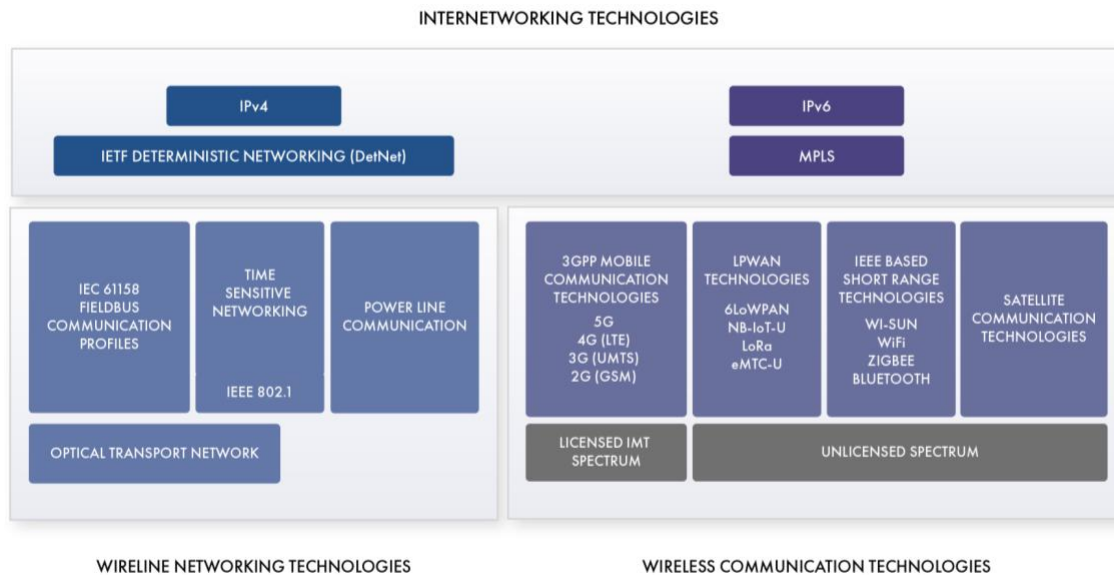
INTERNETWORKING TECHNOLOGIES

IPv4

IETF DETERMINISTIC NETWORKING (DetNet)

IPv6

MPLS

IEC 61158 FIELDBUS COMMUNICATION PROFILES

TIME SENSITIVE NETWORKING

IEEE 802.1

POWER LINE COMMUNICATION

OPTICAL TRANSPORT NETWORK

3GPP MOBILE COMMUNICATION TECHNOLOGIES

5G
4G (LTE)
3G (UMTS)
2G (GSM)

LPWAN TECHNOLOGIES

6LoWPAN
NB-IoT-U
LoRa
eMTC-U

IEEE BASED SHORT RANGE TECHNOLOGIES

WI-SUN
WiFi
ZIGBEE
BLUETOOTH

SATELLITE COMMUNICATION TECHNOLOGIES

LICENSED IMT SPECTRUM

UNLICENSED SPECTRUM

WIRELINE NETWORKING TECHNOLOGIES

WIRELESS COMMUNICATION TECHNOLOGIES